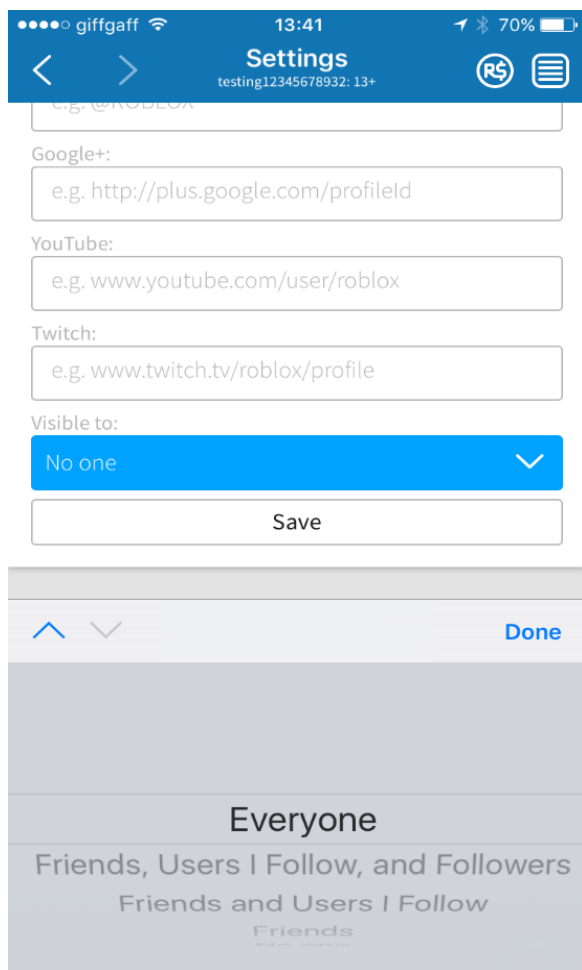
●●●●○ giffgaff 13:41 70%

Settings
testing12345678932: 13+

e.g. @ROBLOX

Google+:
e.g. http://plus.google.com/profileId

YouTube:
e.g. www.youtube.com/user/roblox

Twitch:
e.g. www.twitch.tv/roblox/profile

Visible to:
No one

Save

Done

Everyone
Friends, Users I Follow, and Followers
Friends and Users I Follow
Friends
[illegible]